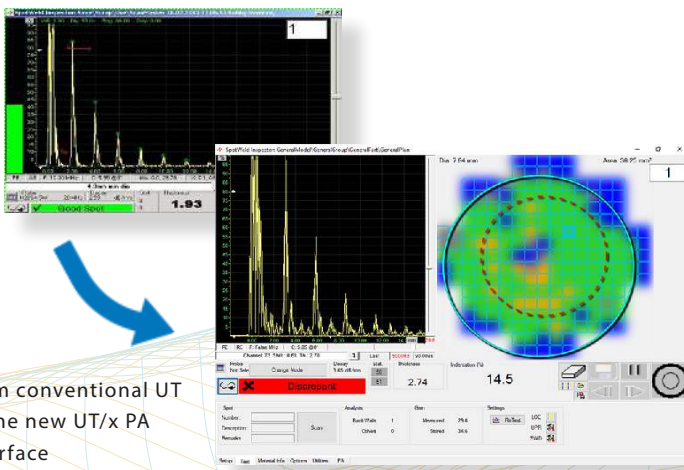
1

1.93

GOOD SPOT

1

Dia. 3.64 mm

Area: 58.25 mm²

2.74

14.5

Discrepant

Change Mode

Scan

Analysis

Back Walls 1

Others 0

Dia

Measured 79.6

Stored 34.6

Settings

ReTest

n conventional UT
he new UT/x PA
rface